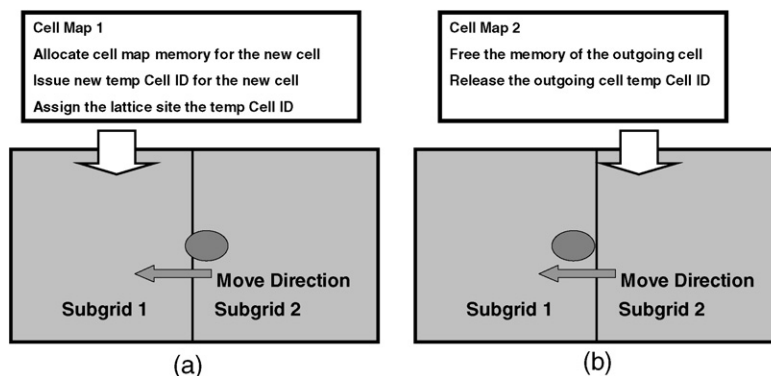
Cell Map 1
Allocate cell map memory for the new cell
Issue new temp Cell ID for the new cell
Assign the lattice site the temp Cell ID

Move Direction
Subgrid 1
Subgrid 2
(a)

Cell Map 2
Free the memory of the outgoing cell
Release the outgoing cell temp Cell ID

Move Direction
Subgrid 1
Subgrid 2
(b)